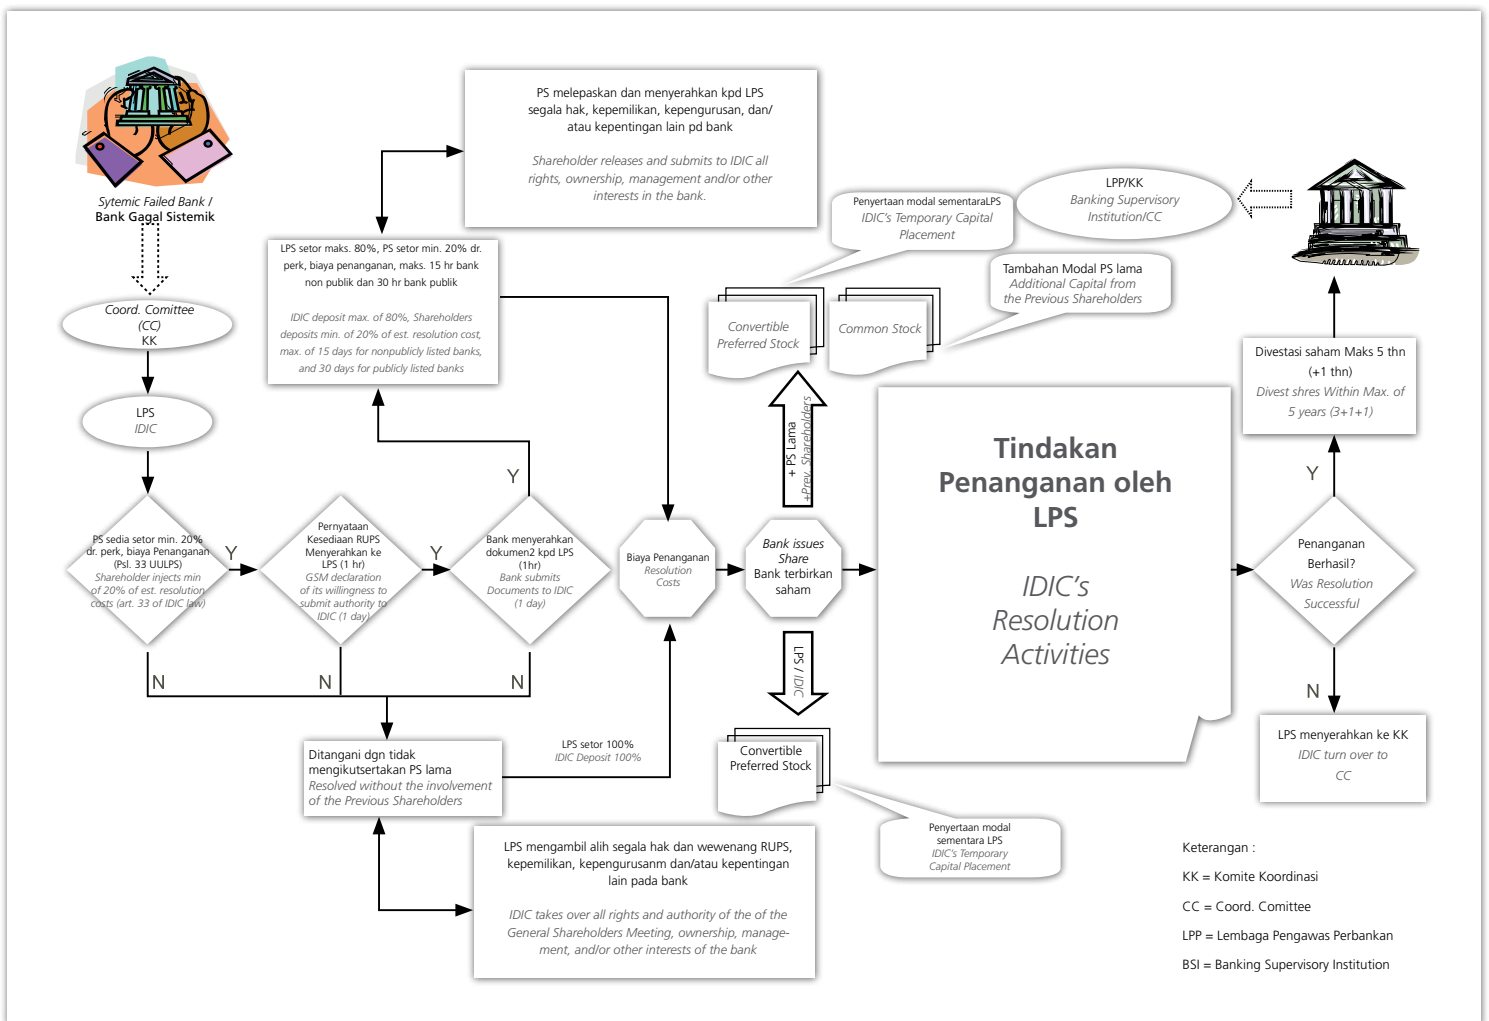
Sytemic Failed Bank /
Bank Gagal Sistemik

Coord. Comittee
(CC)
KK

LPS
IDIC

PS sedia setor min. 20% dr. perk, biaya Penanganan (Psl. 33 UULPS)
Shareholder injects min of 20% of est. resolution costs (art. 33 of IDIC law)

Y

Pernyataan Kesediaan RUPS Menyerahkan ke LPS (1 hr)
GSM declaration of its willingness to submit authority to IDIC (1 day)

Y

Bank menyerahkan dokumen2 kpd LPS (1hr)
Bank submits Documents to IDIC (1 day)

Y

N

N

N

LPS setor maks. 80%, PS setor min. 20% dr. perk, biaya penanganan, maks. 15 hr bank non publik dan 30 hr bank publik

IDIC deposit max. of 80%, Shareholders deposits min. of 20% of est. resolution cost, max. of 15 days for nonpublicly listed banks, and 30 days for publicly listed banks

PS melepaskan dan menyerahkan kpd LPS segala hak, kepemilikan, kepengurusan, dan/ atau kepentingan lain pd bank

Shareholder releases and submits to IDIC all rights, ownership, management and/or other interests in the bank.

Ditangani dgn tidak mengikutsertakan PS lama
Resolved without the involvement of the Previous Shareholders

LPS setor 100%
IDIC Deposit 100%

LPS mengambil alih segala hak dan wewenang RUPS, kepemilikan, kepengurusanm dan/atau kepentingan lain pada bank

IDIC takes over all rights and authority of the of the General Shareholders Meeting, ownership, management, and/or other interests of the bank

Biaya Penanganan
Resolution Costs

Bank issues Share
Bank terbirkan saham

+ PS Lama
+Prev. Shareholders

LPS / IDIC

Convertible Preferred Stock

Common Stock

Penyertaan modal sementaraLPS
IDIC's Temporary Capital Placement

Tambahan Modal PS lama
Additional Capital from the Previous Shareholders

LPP/KK
Banking Supervisory Institution/CC

Convertible Preferred Stock

Penyertaan modal sementara LPS
IDIC's Temporary Capital Placement

Tindakan Penanganan oleh LPS

IDIC's Resolution Activities

Penanganan Berhasil?
Was Resolution Successful

Y

N

Divestasi saham Maks 5 thn (+1 thn)
Divest shres Within Max. of 5 years (3+1+1)

LPS menyerahkan ke KK
IDIC turn over to CC

Keterangan :
KK = Komite Koordinasi
CC = Coord. Comittee
LPP = Lembaga Pengawas Perbankan
BSI = Banking Supervisory Institution